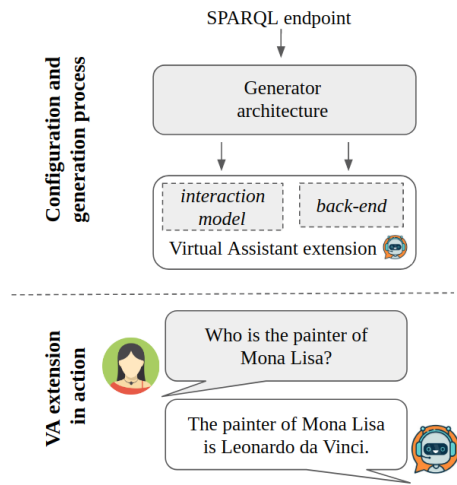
Configuration and generation process

SPARQL endpoint

Generator architecture

interaction model

back-end

Virtual Assistant extension

VA extension in action

Who is the painter of Mona Lisa?

The painter of Mona Lisa is Leonardo da Vinci.